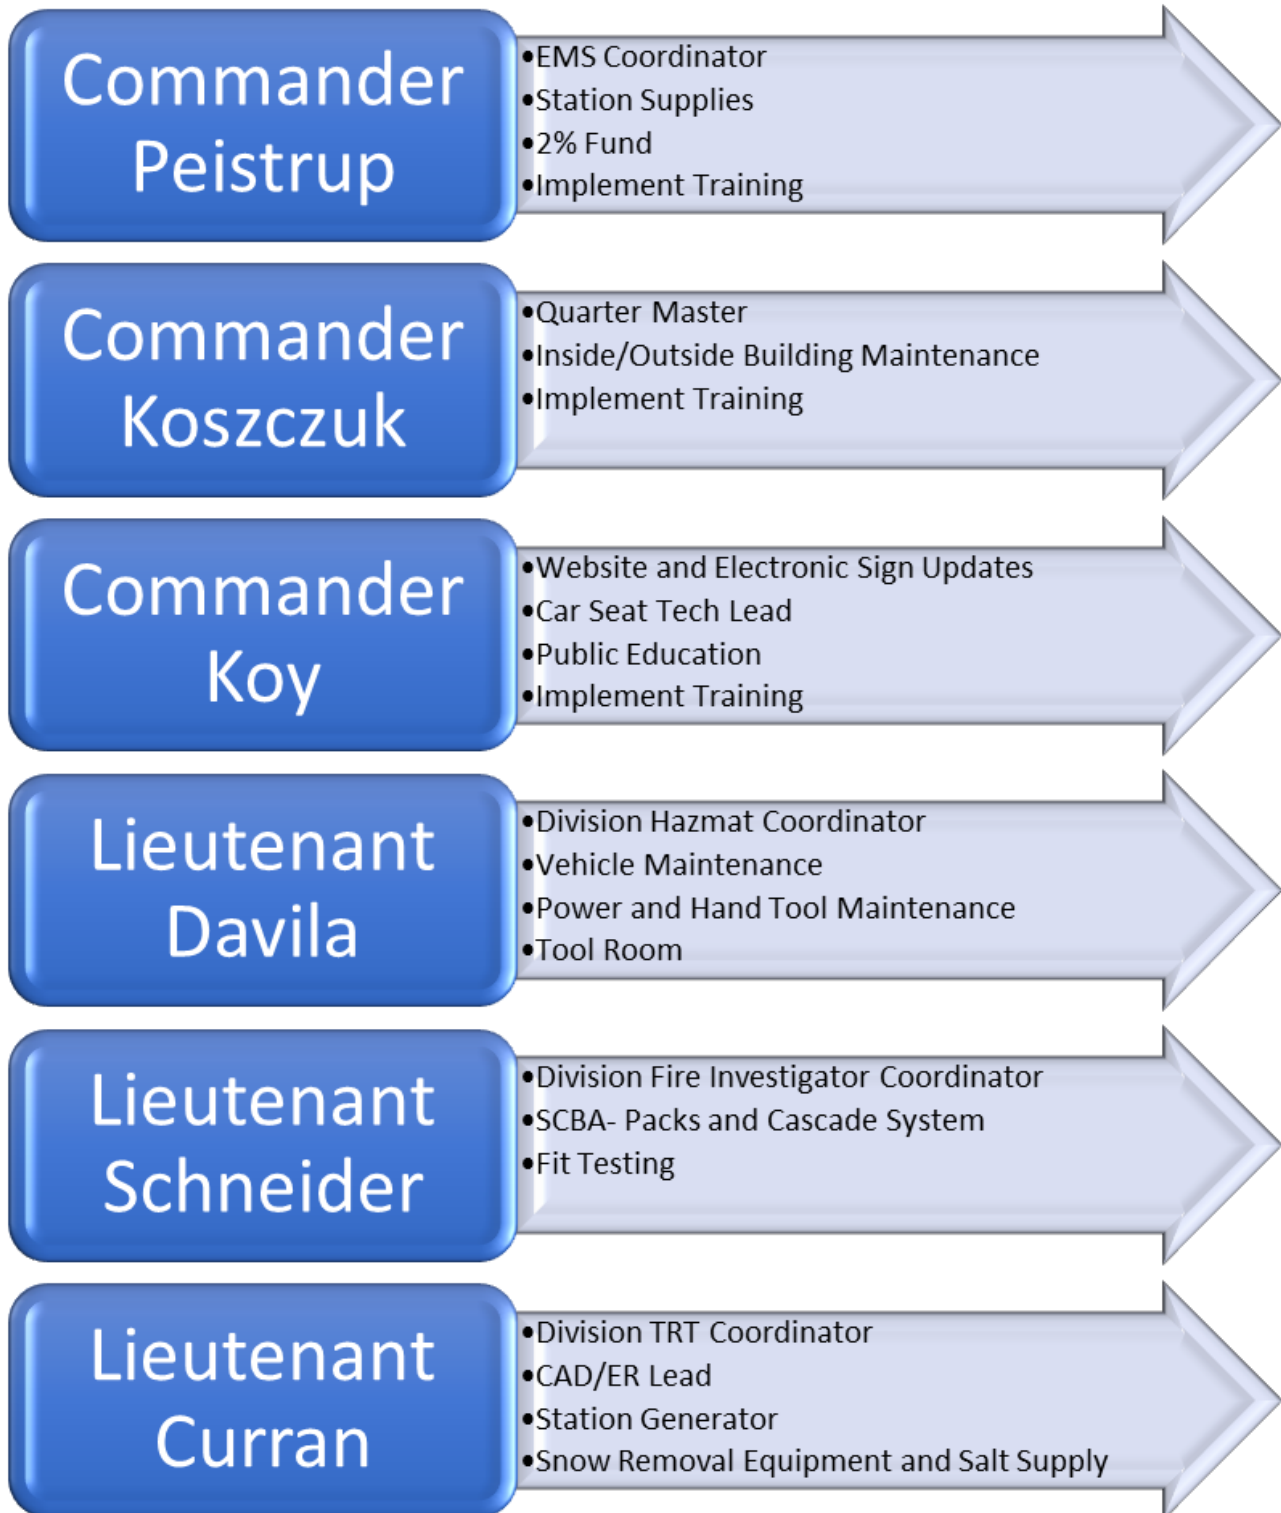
Commander Peistrup

•EMS Coordinator
•Station Supplies
•2% Fund
•Implement Training

Commander Koszczuk

•Quarter Master
•Inside/Outside Building Maintenance
•Implement Training

Commander Koy

•Website and Electronic Sign Updates
•Car Seat Tech Lead
•Public Education
•Implement Training

Lieutenant Davila

•Division Hazmat Coordinator
•Vehicle Maintenance
•Power and Hand Tool Maintenance
•Tool Room

Lieutenant Schneider

•Division Fire Investigator Coordinator
•SCBA- Packs and Cascade System
•Fit Testing

Lieutenant Curran

•Division TRT Coordinator
•CAD/ER Lead
•Station Generator
•Snow Removal Equipment and Salt Supply